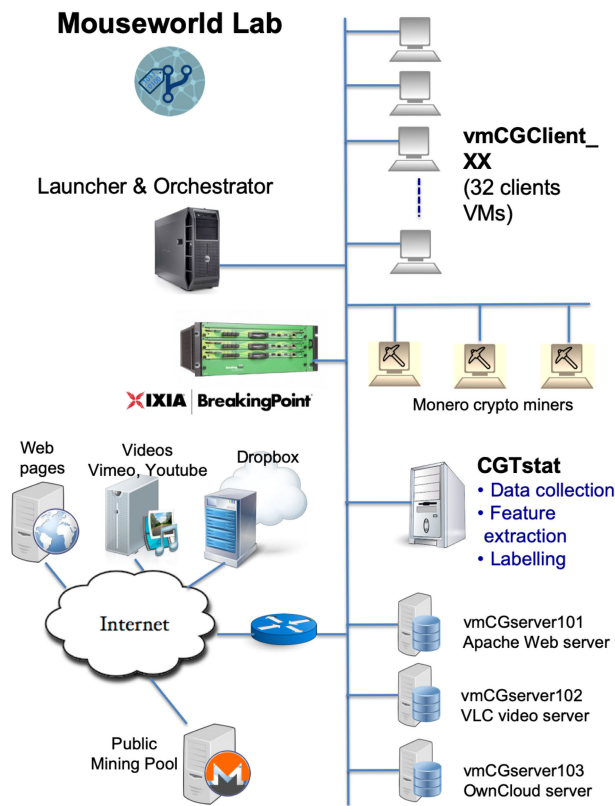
Mouseworld Lab

Launcher & Orchestrator

vmCGClient_XX
(32 clients VMs)

IXIA BreakingPoint

Monero crypto miners

Web pages

Videos
Vimeo, Youtube

Dropbox

CGTstat
• Data collection
• Feature extraction
• Labelling

Internet

vmCGserver101
Apache Web server

vmCGserver102
VLC video server

Public
Mining Pool

vmCGserver103
OwnCloud server